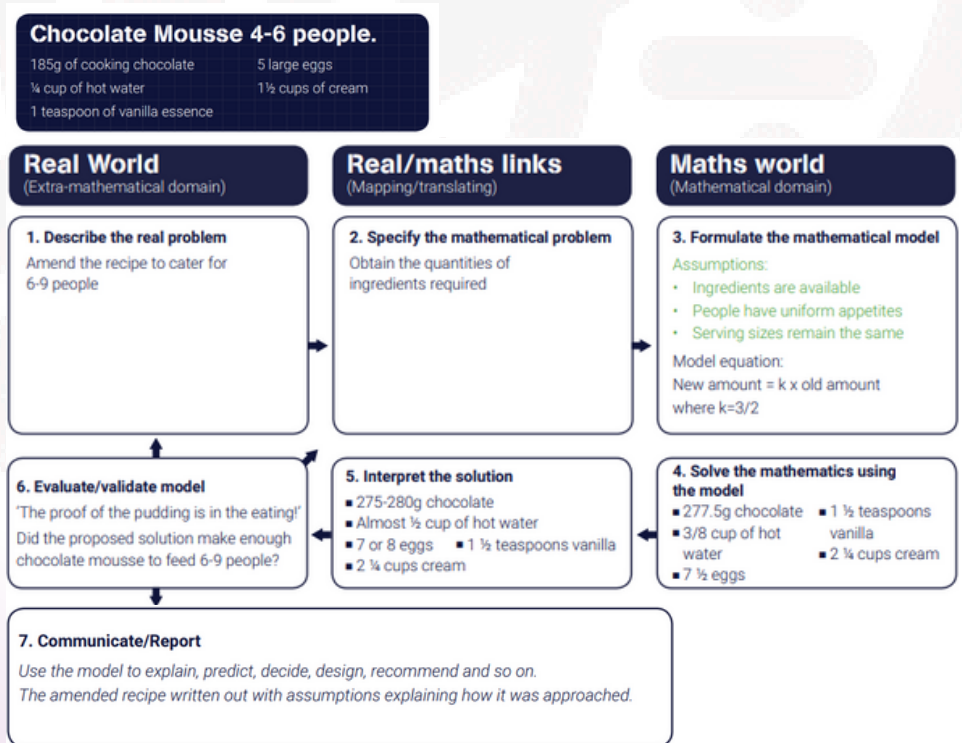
Chocolate Mousse 4-6 people.

185g of cooking chocolate
¼ cup of hot water
1 teaspoon of vanilla essence
5 large eggs
1½ cups of cream

Real World
(Extra-mathematical domain)

Real/maths links
(Mapping/translating)

Maths world
(Mathematical domain)

1. Describe the real problem
Amend the recipe to cater for 6-9 people

2. Specify the mathematical problem
Obtain the quantities of ingredients required

3. Formulate the mathematical model
Assumptions:
• Ingredients are available
• People have uniform appetites
• Serving sizes remain the same
Model equation:
New amount = k x old amount
where k=3/2

6. Evaluate/validate model
'The proof of the pudding is in the eating!'
Did the proposed solution make enough chocolate mousse to feed 6-9 people?

5. Interpret the solution
■ 275-280g chocolate
■ Almost ½ cup of hot water
■ 7 or 8 eggs
■ 1 ½ teaspoons vanilla
■ 2 ¼ cups cream

4. Solve the mathematics using the model
■ 277.5g chocolate
■ 3/8 cup of hot water
■ 7 ½ eggs
■ 1 ½ teaspoons vanilla
■ 2 ¼ cups cream

7. Communicate/Report
Use the model to explain, predict, decide, design, recommend and so on.
The amended recipe written out with assumptions explaining how it was approached.